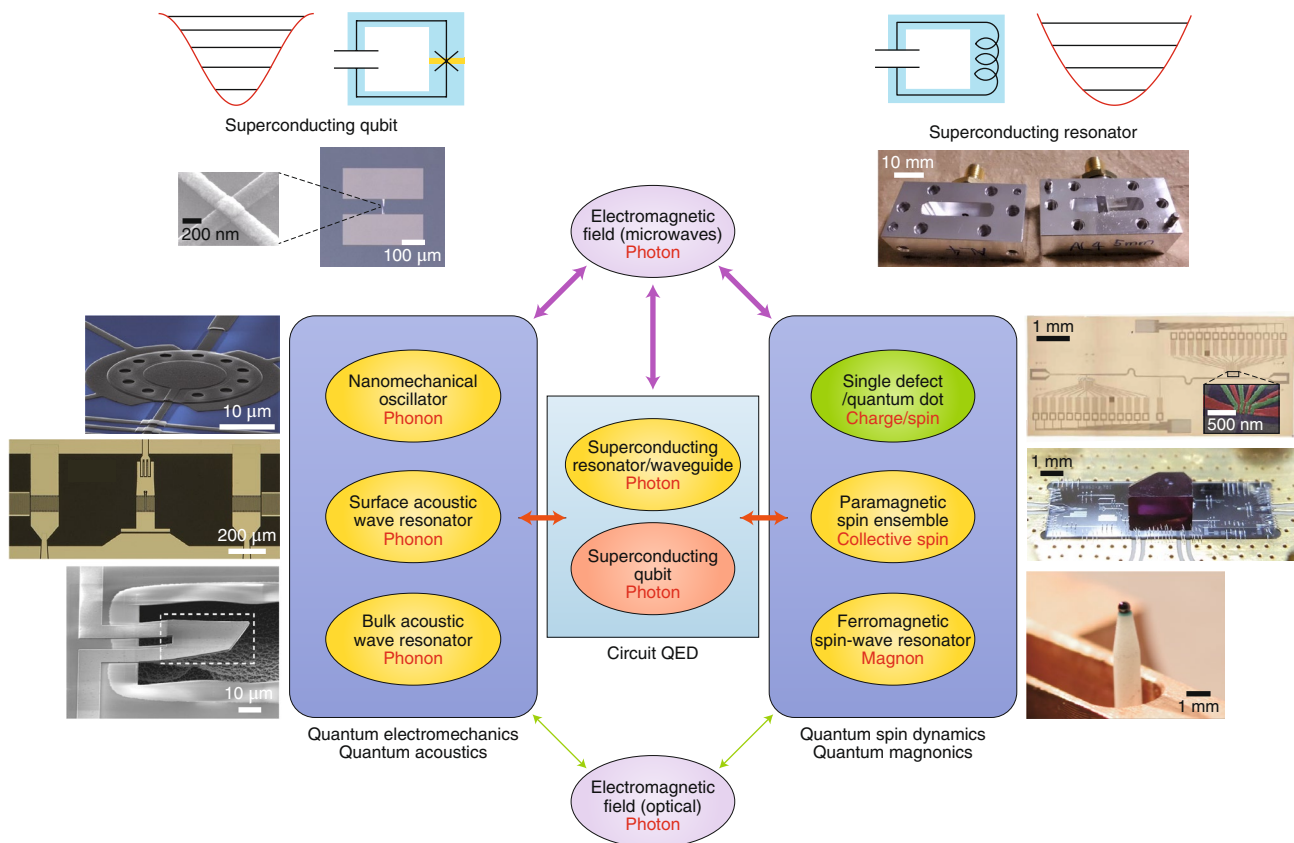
Superconducting qubit

Superconducting resonator

10 mm

200 nm

100 μm

Electromagnetic field (microwaves)
Photon

10 μm

200 μm

10 μm

Nanomechanical oscillator
Phonon

Surface acoustic wave resonator
Phonon

Bulk acoustic wave resonator
Phonon

Quantum electromechanics
Quantum acoustics

Superconducting resonator/waveguide
Photon

Superconducting qubit
Photon

Circuit QED

Single defect /quantum dot
Charge/spin

Paramagnetic spin ensemble
Collective spin

Ferromagnetic spin-wave resonator
Magnon

Quantum spin dynamics
Quantum magnonics

1 mm

500 nm

1 mm

1 mm

Electromagnetic field (optical)
Photon